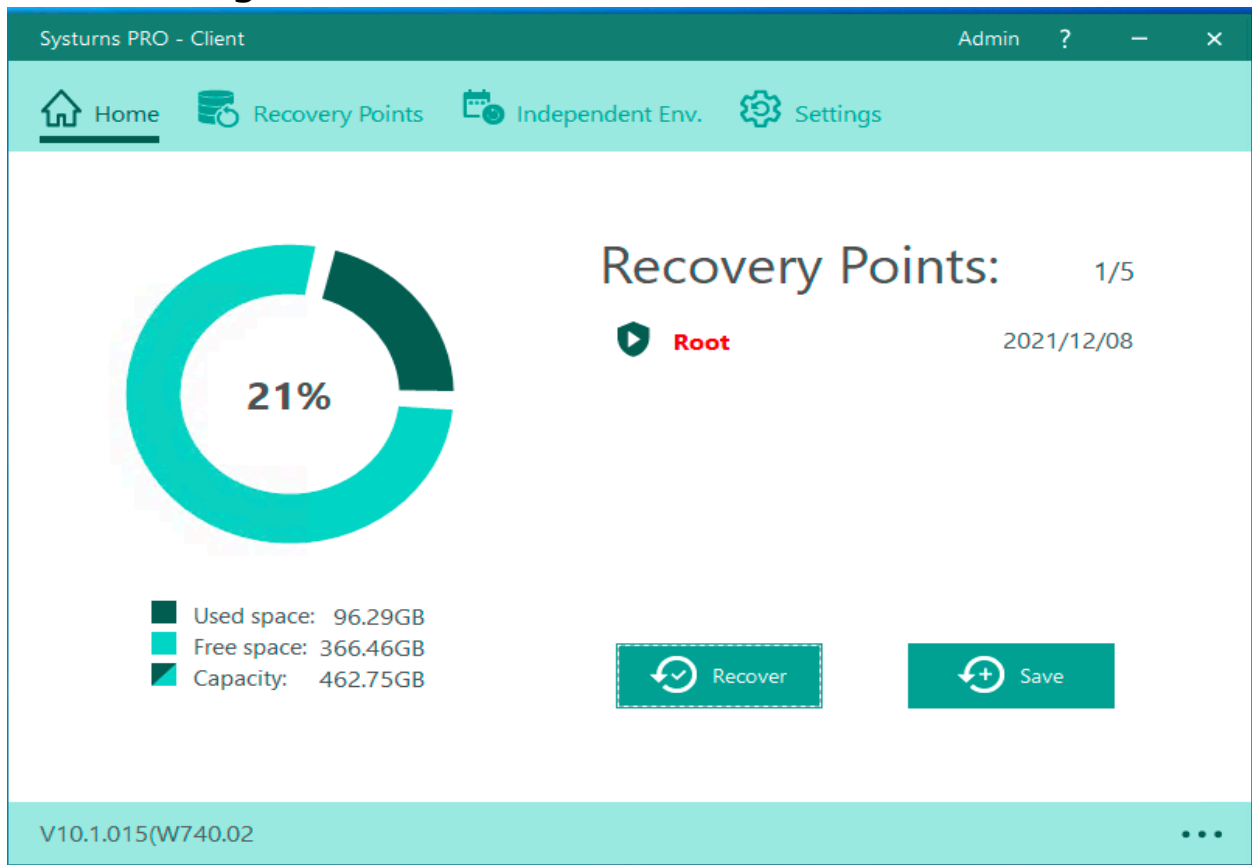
Systurns PRO - Client

Admin ? − ×

Home Recovery Points Independent Env. Settings

21%

Used space: 96.29GB
Free space: 366.46GB
Capacity: 462.75GB

Recovery Points: 1/5

Root 2021/12/08

Recover

Save

V10.1.015(W740.02

•••